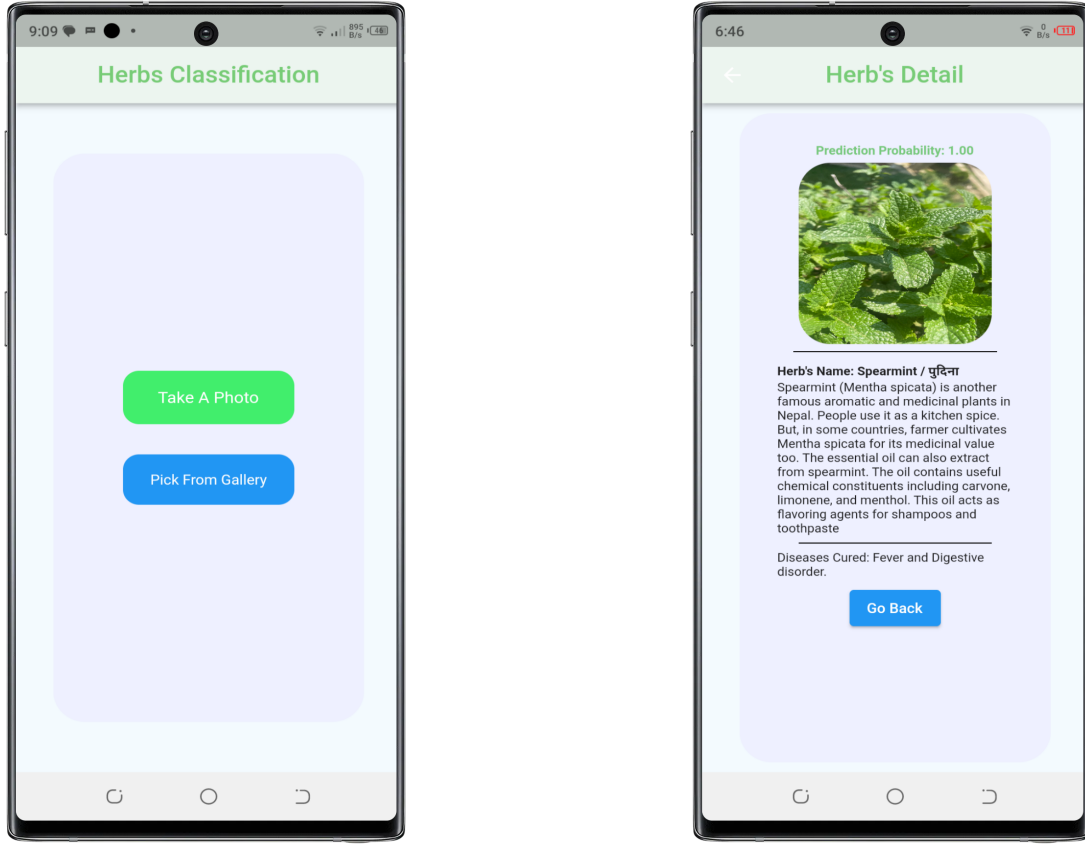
9:09

895 B/s

46

Herbs Classification

Take A Photo

Pick From Gallery

6:46

0 B/s

11

Herb's Detail

Prediction Probability: 1.00

Herb's Name: Spearmint / पुदिना

Spearmint (Mentha spicata) is another famous aromatic and medicinal plants in Nepal. People use it as a kitchen spice. But, in some countries, farmer cultivates Mentha spicata for its medicinal value too. The essential oil can also extract from spearmint. The oil contains useful chemical constituents including carvone, limonene, and menthol. This oil acts as flavoring agents for shampoos and toothpaste

Diseases Cured: Fever and Digestive disorder.

Go Back